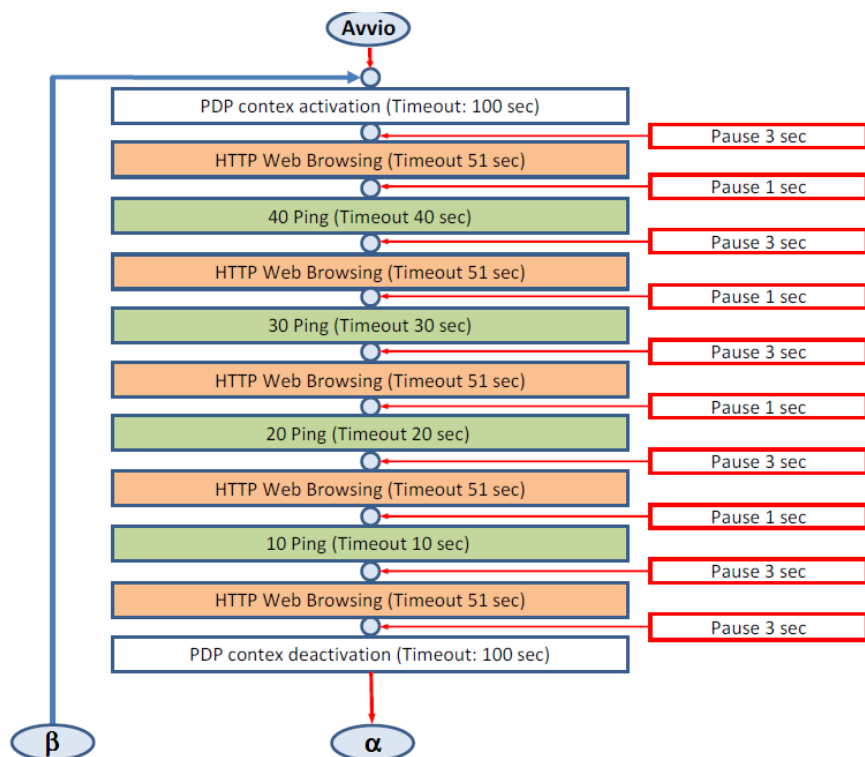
Avvio

PDP contex activation (Timeout: 100 sec)

Pause 3 sec

HTTP Web Browsing (Timeout 51 sec)

Pause 1 sec

40 Ping (Timeout 40 sec)

Pause 3 sec

HTTP Web Browsing (Timeout 51 sec)

Pause 1 sec

30 Ping (Timeout 30 sec)

Pause 3 sec

HTTP Web Browsing (Timeout 51 sec)

Pause 1 sec

20 Ping (Timeout 20 sec)

Pause 3 sec

HTTP Web Browsing (Timeout 51 sec)

Pause 1 sec

10 Ping (Timeout 10 sec)

Pause 3 sec

HTTP Web Browsing (Timeout 51 sec)

Pause 3 sec

PDP contex deactivation (Timeout: 100 sec)

β

α